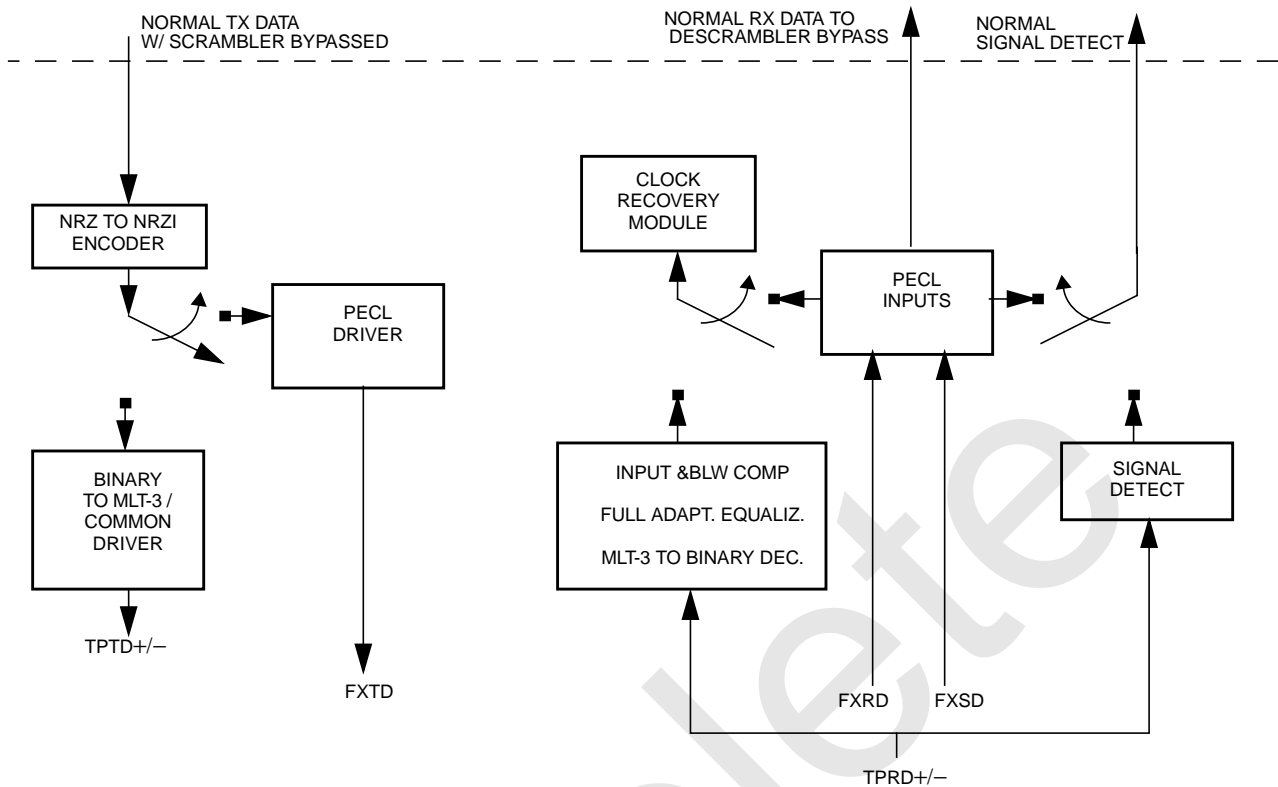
NORMAL TX DATA
W/ SCRAMBLER BYPASSED

NORMAL RX DATA TO
DESCRAMBLER BYPASS

NORMAL
SIGNAL DETECT

CLOCK
RECOVERY
MODULE

NRZ TO NRZI
ENCODER

PECL
DRIVER

PECL
INPUTS

BINARY
TO MLT-3 /
COMMON
DRIVER

INPUT &BLW COMP
FULL ADAPT. EQUALIZ.
MLT-3 TO BINARY DEC.

SIGNAL
DETECT

TPTD+/−

FXTD

FXRD

FXSD

TPRD+/−

Obsolete